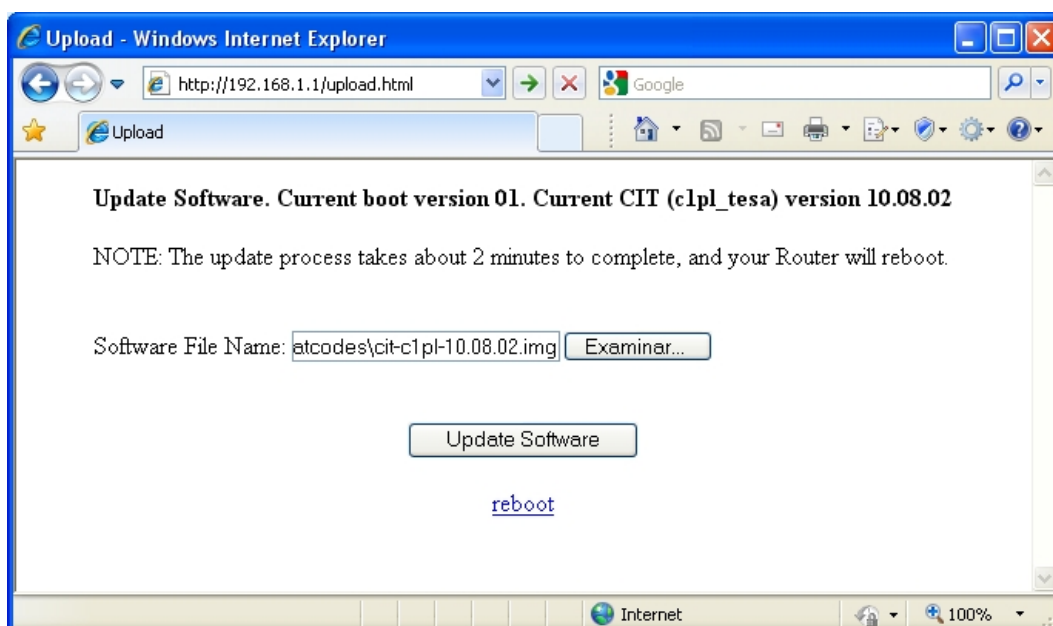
Upload - Windows Internet Explorer

http://192.168.1.1/upload.html

Google

Upload

**Update Software. Current boot version 01. Current CIT (c1pl_tesa) version 10.08.02**

NOTE: The update process takes about 2 minutes to complete, and your Router will reboot.

Software File Name: atcodes\cit-c1pl-10.08.02.img Examinar...

Update Software

reboot

Internet

100%